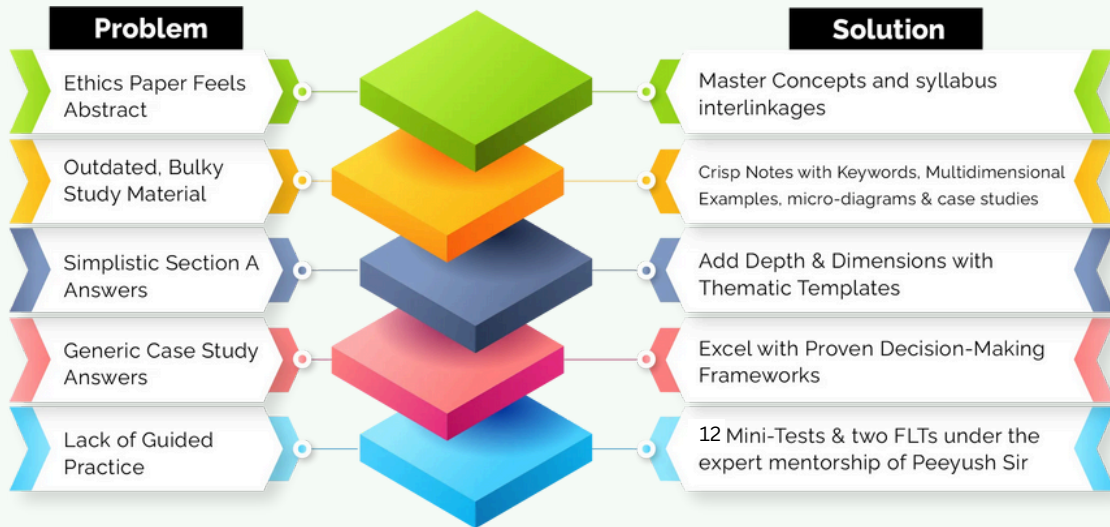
Problem

Ethics Paper Feels Abstract

Outdated, Bulky Study Material

Simplistic Section A Answers

Generic Case Study Answers

Lack of Guided Practice

Solution

Master Concepts and syllabus interlinkages

Crisp Notes with Keywords, Multidimensional Examples, micro-diagrams & case studies

Add Depth & Dimensions with Thematic Templates

Excel with Proven Decision-Making Frameworks

12 Mini-Tests & two FLTs under the expert mentorship of Peeyush Sir